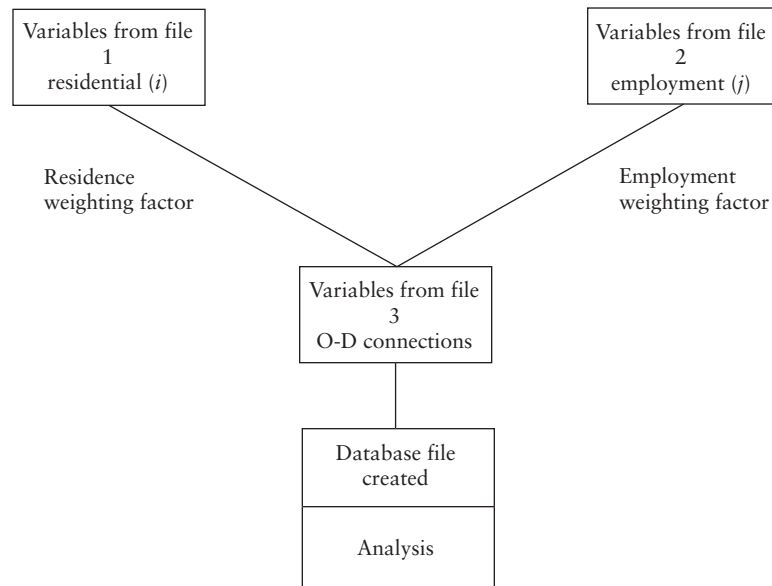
Variables from file 1 residential ($i$)

Variables from file 2 employment ($j$)

Residence weighting factor

Employment weighting factor

Variables from file 3 O-D connections

Database file created

Analysis